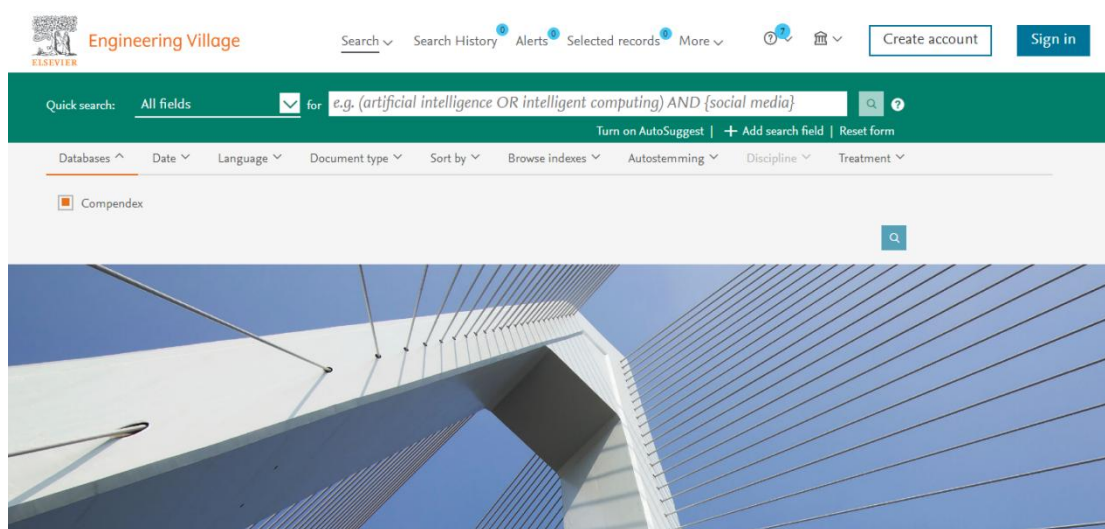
ELSEVIER Engineering Village

Search Search History 0 Alerts 0 Selected records 0 More ? ? Create account Sign in

Quick search: All fields for e.g. (artificial intelligence OR intelligent computing) AND {social media}

Turn on AutoSuggest | + Add search field | Reset form

Databases Date Language Document type Sort by Browse indexes Autostemming Discipline Treatment

Compendex